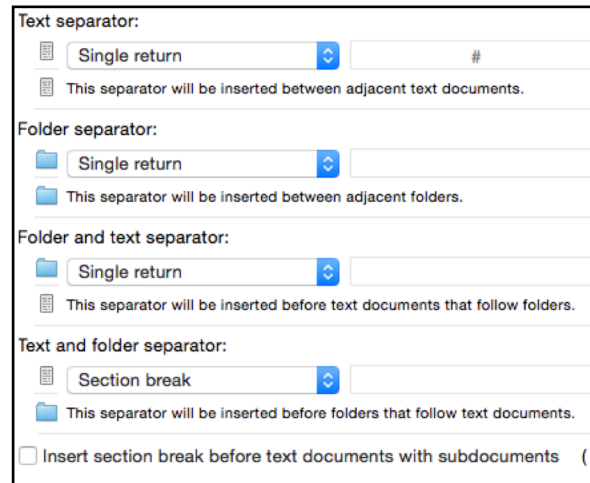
Text separator:

Single return

#

This separator will be inserted between adjacent text documents.

Folder separator:

Single return

This separator will be inserted between adjacent folders.

Folder and text separator:

Single return

This separator will be inserted before text documents that follow folders.

Text and folder separator:

Section break

This separator will be inserted before folders that follow text documents.

Insert section break before text documents with subdocuments (